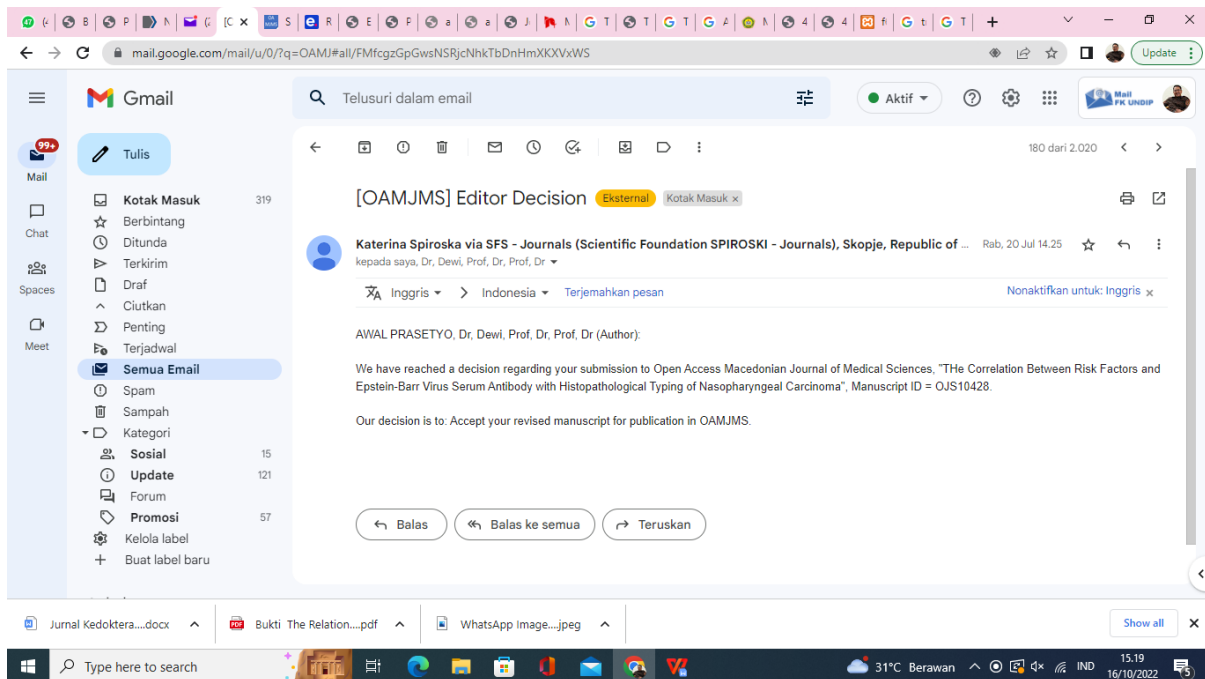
mail.google.com/mail/u/0/?q=OAMJ#all/FMfcgzGpGwsNSRjcNhkTbDnHmXKXVxWS

Update

Gmail

Telusuri dalam email

Aktif

Mail FK UNDIP

99+
Mail

Chat

Spaces

Meet

Tulis

Kotak Masuk 319
Berbintang
Ditunda
Terkirim
Draf
Ciutkan
Penting
Terjadwal
Semua Email
Spam
Sampah
Kategori
Sosial 15
Update 121
Forum
Promosi 57
Kelola label
Buat label baru

180 dari 2.020

[OAMJMS] Editor Decision Eksternal Kotak Masuk ×

Katerina Spiroska via SFS - Journals (Scientific Foundation SPIROSKI - Journals), Skopje, Republic of ... Rab, 20 Jul 14.25
kepada saya, Dr, Dewi, Prof, Dr, Prof, Dr

Inggris > Indonesia Terjemahkan pesan Nonaktifkan untuk: Inggris ×

AWAL PRASETYO, Dr, Dewi, Prof, Dr, Prof, Dr (Author):

We have reached a decision regarding your submission to Open Access Macedonian Journal of Medical Sciences, "THe Correlation Between Risk Factors and Epstein-Barr Virus Serum Antibody with Histopathological Typing of Nasopharyngeal Carcinoma", Manuscript ID = OJS10428.

Our decision is to: Accept your revised manuscript for publication in OAMJMS.

Balas Balas ke semua Teruskan

Jurnal Kedoktera....docx
Bukti The Relation....pdf
WhatsApp Image....jpeg
Show all

Type here to search
31°C Berawan IND 15.19 16/10/2022